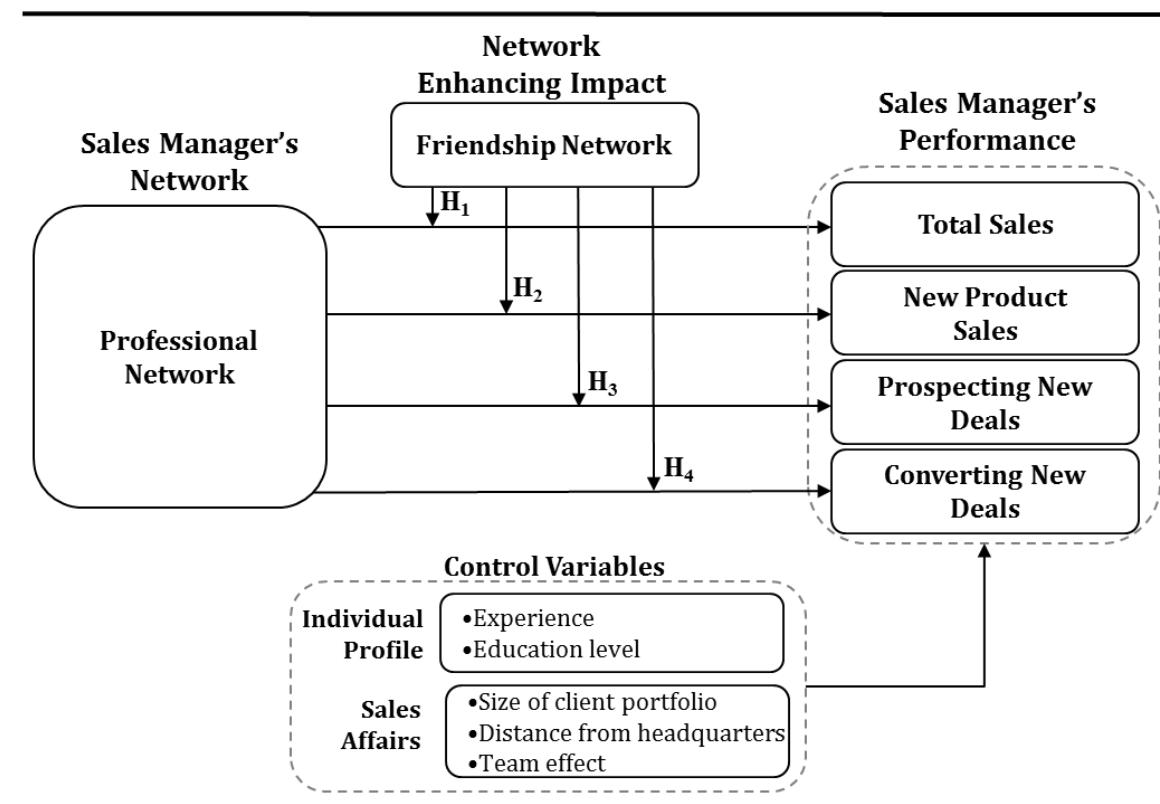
Network Enhancing Impact

Friendship Network

Sales Manager's Network

Professional Network

$H_1$

$H_2$

$H_3$

$H_4$

Sales Manager's Performance

Total Sales

New Product Sales

Prospecting New Deals

Converting New Deals

Control Variables

Individual Profile

•Experience
•Education level

Sales Affairs

•Size of client portfolio
•Distance from headquarters
•Team effect